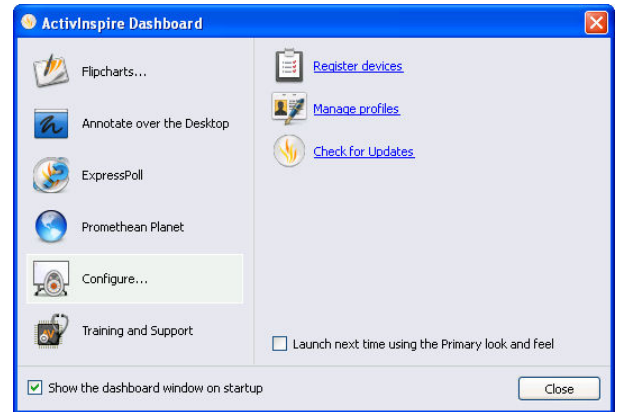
ActivInspire Dashboard

Flipcharts...

Annotate over the Desktop

ExpressPoll

Promethean Planet

Configure...

Training and Support

Register devices

Manage profiles

Check for Updates

Launch next time using the Primary look and feel

Show the dashboard window on startup

Close